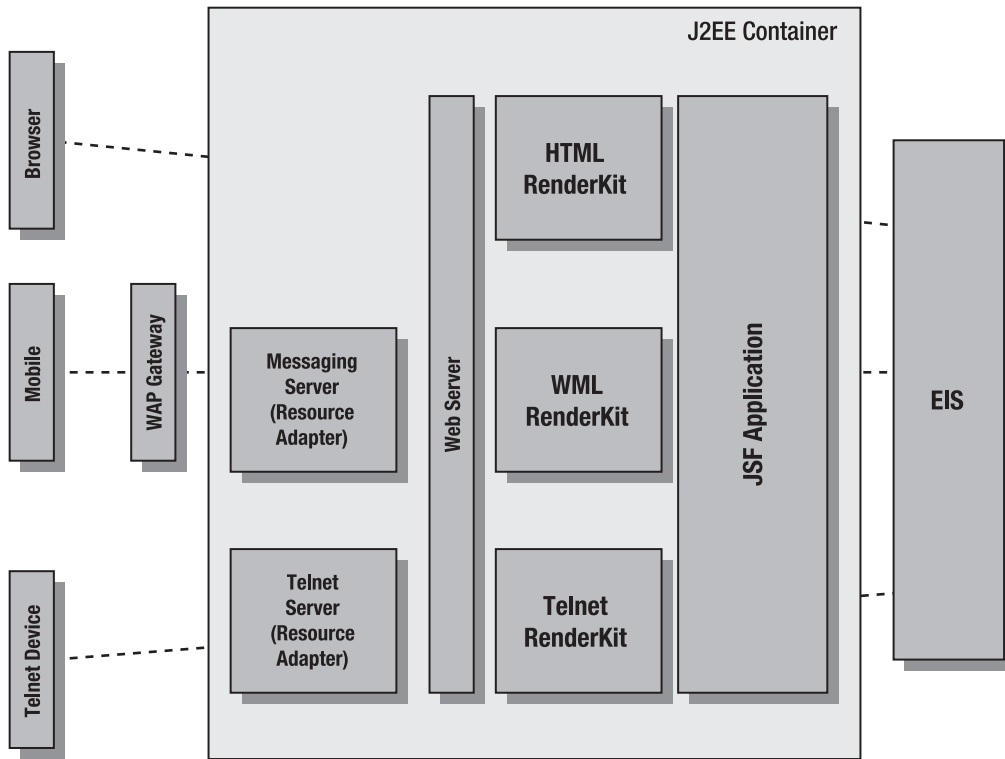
J2EE Container

Browser

Mobile

WAP Gateway

Telnet Device

Messaging Server (Resource Adapter)

Telnet Server (Resource Adapter)

Web Server

HTML RenderKit

WML RenderKit

Telnet RenderKit

JSF Application

EIS